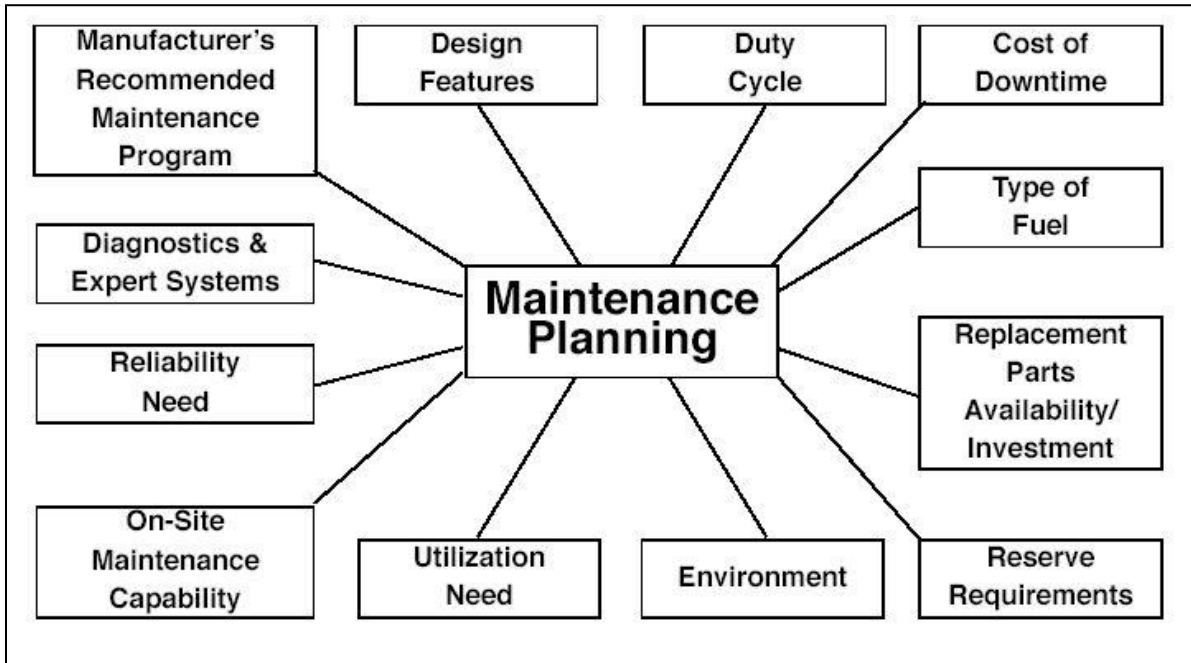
Manufacturer's Recommended Maintenance Program

Design Features

Duty Cycle

Cost of Downtime

Type of Fuel

Diagnostics & Expert Systems

Maintenance Planning

Reliability Need

Replacement Parts Availability/ Investment

On-Site Maintenance Capability

Utilization Need

Environment

Reserve Requirements